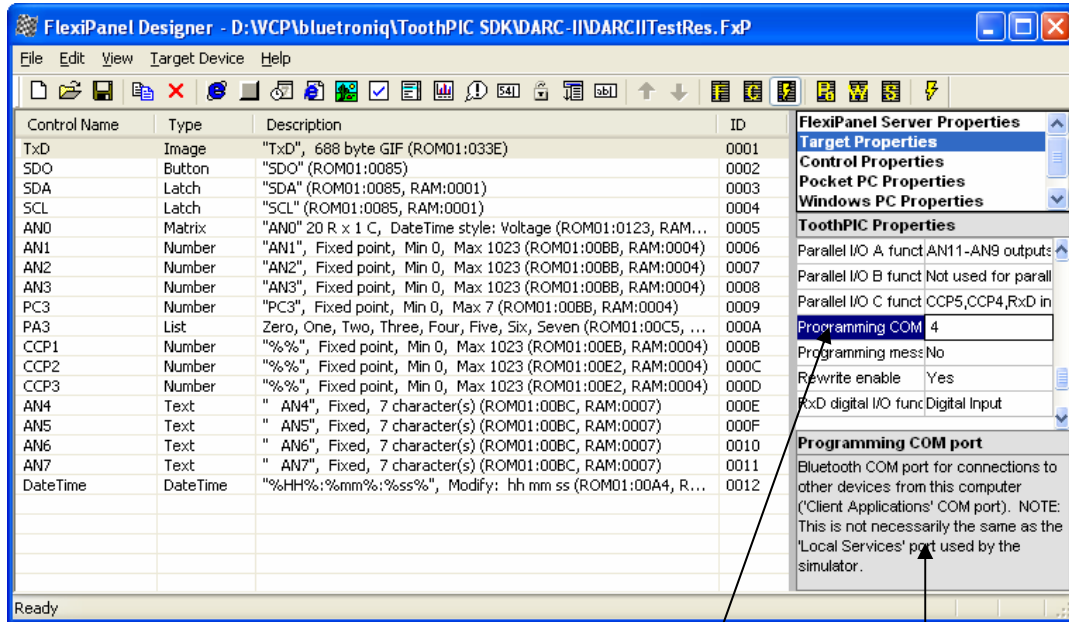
FlexiPanel Designer - D:\WCP\bluetroniq\ToothPIC SDK\DARC-II\DARCIITestRes.FxP

File Edit View Target Device Help

| Control Name | Type | Description | ID |
|---|---|---|---|
| TxD | Image | "TxD", 688 byte GIF (ROM01:033E) | 0001 |
| SDO | Button | "SDO" (ROM01:0085) | 0002 |
| SDA | Latch | "SDA" (ROM01:0085, RAM:0001) | 0003 |
| SCL | Latch | "SCL" (ROM01:0085, RAM:0001) | 0004 |
| AN0 | Matrix | "AN0" 20 R x 1 C, DateTime style: Voltage (ROM01:0123, RAM... | 0005 |
| AN1 | Number | "AN1", Fixed point, Min 0, Max 1023 (ROM01:00BB, RAM:0004) | 0006 |
| AN2 | Number | "AN2", Fixed point, Min 0, Max 1023 (ROM01:00BB, RAM:0004) | 0007 |
| AN3 | Number | "AN3", Fixed point, Min 0, Max 1023 (ROM01:00BB, RAM:0004) | 0008 |
| PC3 | Number | "PC3", Fixed point, Min 0, Max 7 (ROM01:00BB, RAM:0004) | 0009 |
| PA3 | List | Zero, One, Two, Three, Four, Five, Six, Seven (ROM01:00C5, ... | 000A |
| CCP1 | Number | "%%", Fixed point, Min 0, Max 1023 (ROM01:00EB, RAM:0004) | 000B |
| CCP2 | Number | "%%", Fixed point, Min 0, Max 1023 (ROM01:00E2, RAM:0004) | 000C |
| CCP3 | Number | "%%", Fixed point, Min 0, Max 1023 (ROM01:00E2, RAM:0004) | 000D |
| AN4 | Text | " AN4", Fixed, 7 character(s) (ROM01:00BC, RAM:0007) | 000E |
| AN5 | Text | " AN5", Fixed, 7 character(s) (ROM01:00BC, RAM:0007) | 000F |
| AN6 | Text | " AN6", Fixed, 7 character(s) (ROM01:00BC, RAM:0007) | 0010 |
| AN7 | Text | " AN7", Fixed, 7 character(s) (ROM01:00BC, RAM:0007) | 0011 |
| DateTime | DateTime | "%HH%:%mm%:%ss%", Modify: hh mm ss (ROM01:00A4, R... | 0012 |

FlexiPanel Server Properties
Target Properties
Control Properties
Pocket PC Properties
Windows PC Properties

ToothPIC Properties

| | |
|---|---|
| Parallel I/O A funct | AN11-AN9 outputs |
| Parallel I/O B funct | Not used for parall |
| Parallel I/O C funct | CCP5,CCP4,RxD in |
| Programming COM | 4 |
| Programming mess | No |
| Rewrite enable | Yes |
| RxD digital I/O func | Digital Input |

Programming COM port
Bluetooth COM port for connections to other devices from this computer ('Client Applications' COM port). NOTE: This is not necessarily the same as the 'Local Services' port used by the simulator.

Ready